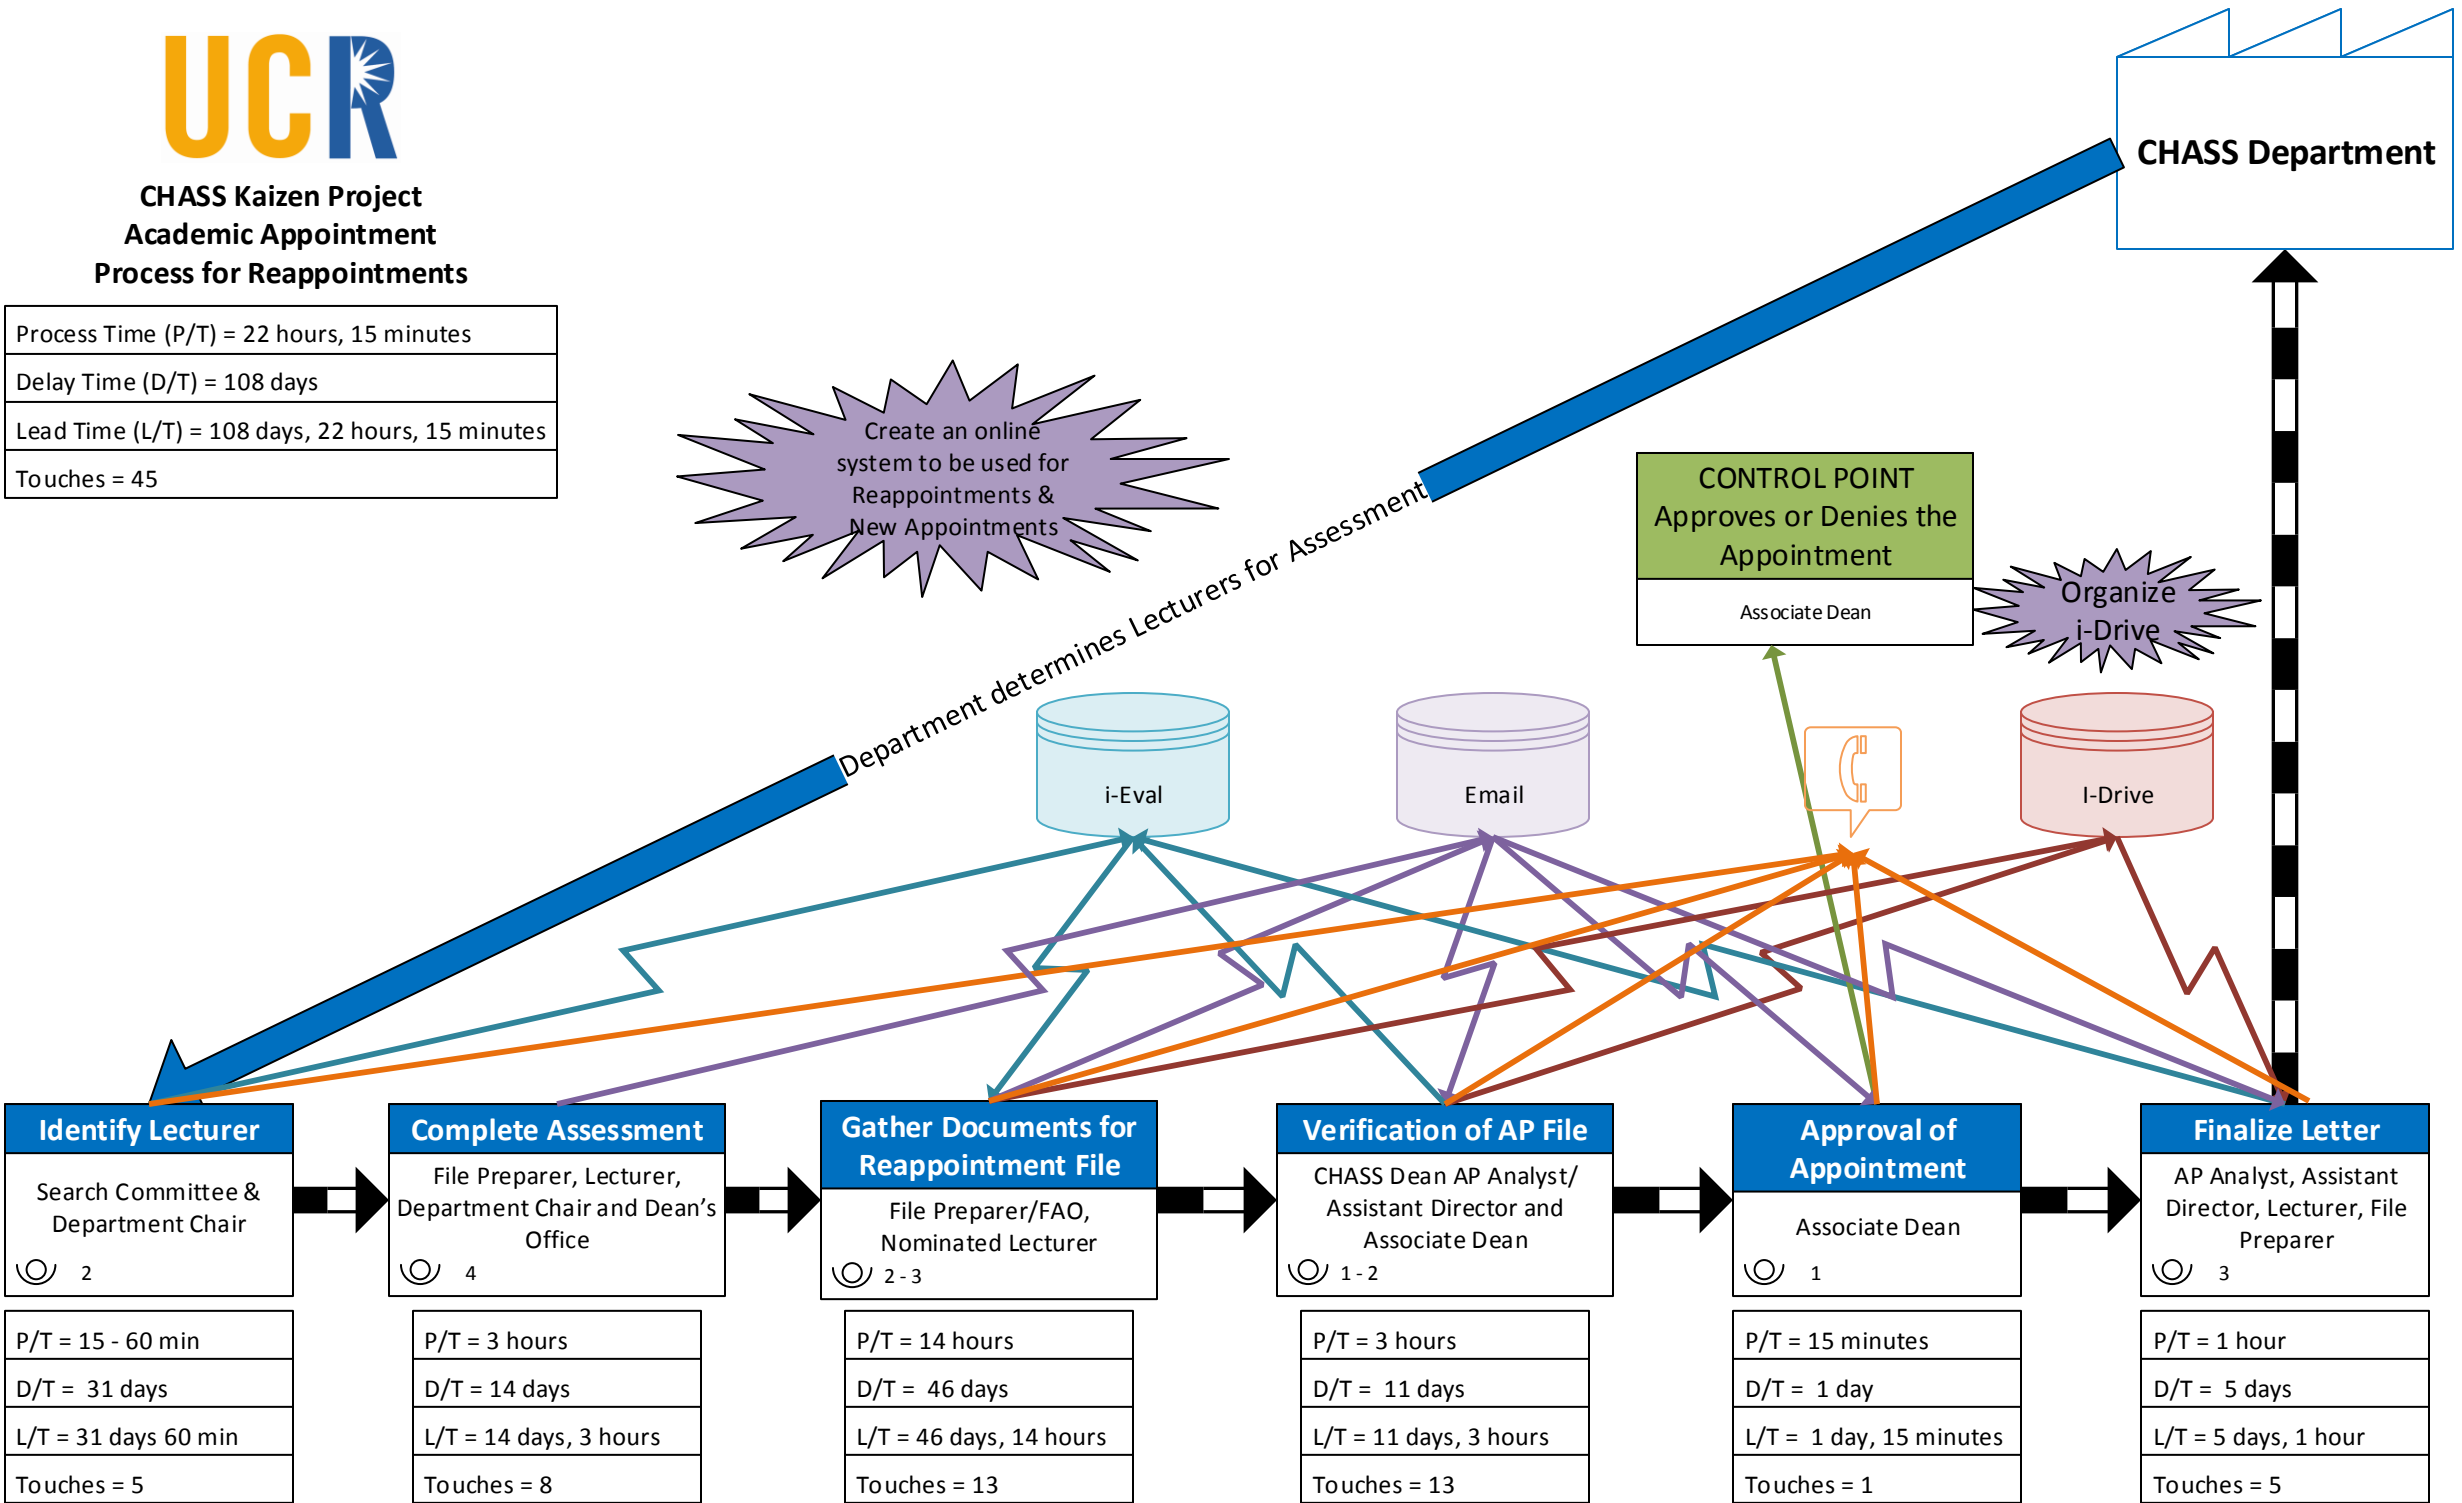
UCR

CHASS Kaizen Project
Academic Appointment
Process for Reappointments

| Process Time (P/T) = 22 hours, 15 minutes |
|---|
| Delay Time (D/T) = 108 days |
| Lead Time (L/T) = 108 days, 22 hours, 15 minutes |
| Touches = 45 |

Create an online system to be used for Reappointments & New Appointments

CHASS Department

Department determines Lecturers for Assessment

CONTROL POINT
Approves or Denies the Appointment
Associate Dean

Organize i-Drive

i-Eval

Email

I-Drive

Identify Lecturer
Search Committee & Department Chair
2

Complete Assessment
File Preparer, Lecturer, Department Chair and Dean's Office
4

Gather Documents for Reappointment File
File Preparer/FAO, Nominated Lecturer
2 - 3

Verification of AP File
CHASS Dean AP Analyst/ Assistant Director and Associate Dean
1 - 2

Approval of Appointment
Associate Dean
1

Finalize Letter
AP Analyst, Assistant Director, Lecturer, File Preparer
3

| P/T = 15 - 60 min |
|---|
| D/T = 31 days |
| L/T = 31 days 60 min |
| Touches = 5 |

| P/T = 3 hours |
|---|
| D/T = 14 days |
| L/T = 14 days, 3 hours |
| Touches = 8 |

| P/T = 14 hours |
|---|
| D/T = 46 days |
| L/T = 46 days, 14 hours |
| Touches = 13 |

| P/T = 3 hours |
|---|
| D/T = 11 days |
| L/T = 11 days, 3 hours |
| Touches = 13 |

| P/T = 15 minutes |
|---|
| D/T = 1 day |
| L/T = 1 day, 15 minutes |
| Touches = 1 |

| P/T = 1 hour |
|---|
| D/T = 5 days |
| L/T = 5 days, 1 hour |
| Touches = 5 |